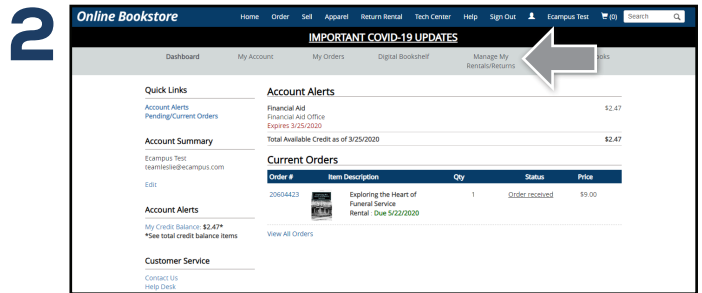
2

Online Bookstore

Home Order Sell Apparel Return Rental Tech Center Help Sign Out Ecampus Test (0) Search

IMPORTANT COVID-19 UPDATES

Dashboard My Account My Orders Digital Bookshelf Manage My Rentals/Returns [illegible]ooks

Quick Links

Account Alerts
Pending/Current Orders

Account Summary

Ecampus Test
teamleslie@ecampus.com

Edit

Account Alerts

My Credit Balance: $2.47*
*See total credit balance items

Customer Service

Contact Us
Help Desk

Account Alerts

Financial Aid
Financial Aid Office
Expires 3/25/2020

$2.47

Total Available Credit as of 3/25/2020 $2.47

Current Orders

| Order # | Item Description | Qty | Status | Price |
|---|---|---|---|---|
| 20604423 | Exploring the Heart of Funeral Service Rental : Due 5/22/2020 | 1 | Order received | $9.00 |

View All Orders